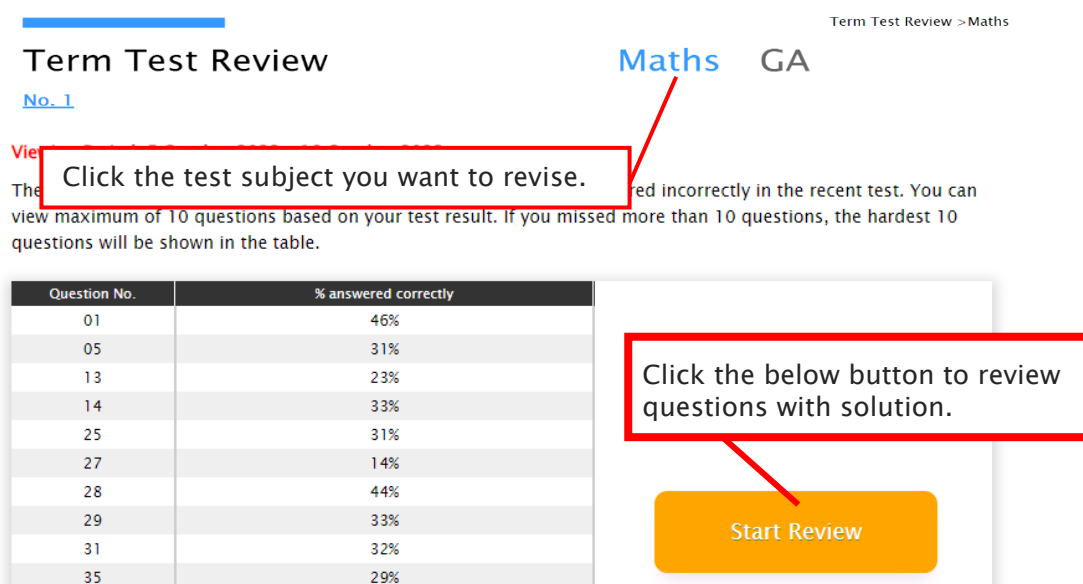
Term Test Review >Maths

Term Test Review

Maths GA

No. 1

Vie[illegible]

Click the test subject you want to revise.

The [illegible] red incorrectly in the recent test. You can view maximum of 10 questions based on your test result. If you missed more than 10 questions, the hardest 10 questions will be shown in the table.

| Question No. | % answered correctly |
|---|---|
| 01 | 46% |
| 05 | 31% |
| 13 | 23% |
| 14 | 33% |
| 25 | 31% |
| 27 | 14% |
| 28 | 44% |
| 29 | 33% |
| 31 | 32% |
| 35 | 29% |

Click the below button to review questions with solution.

Start Review